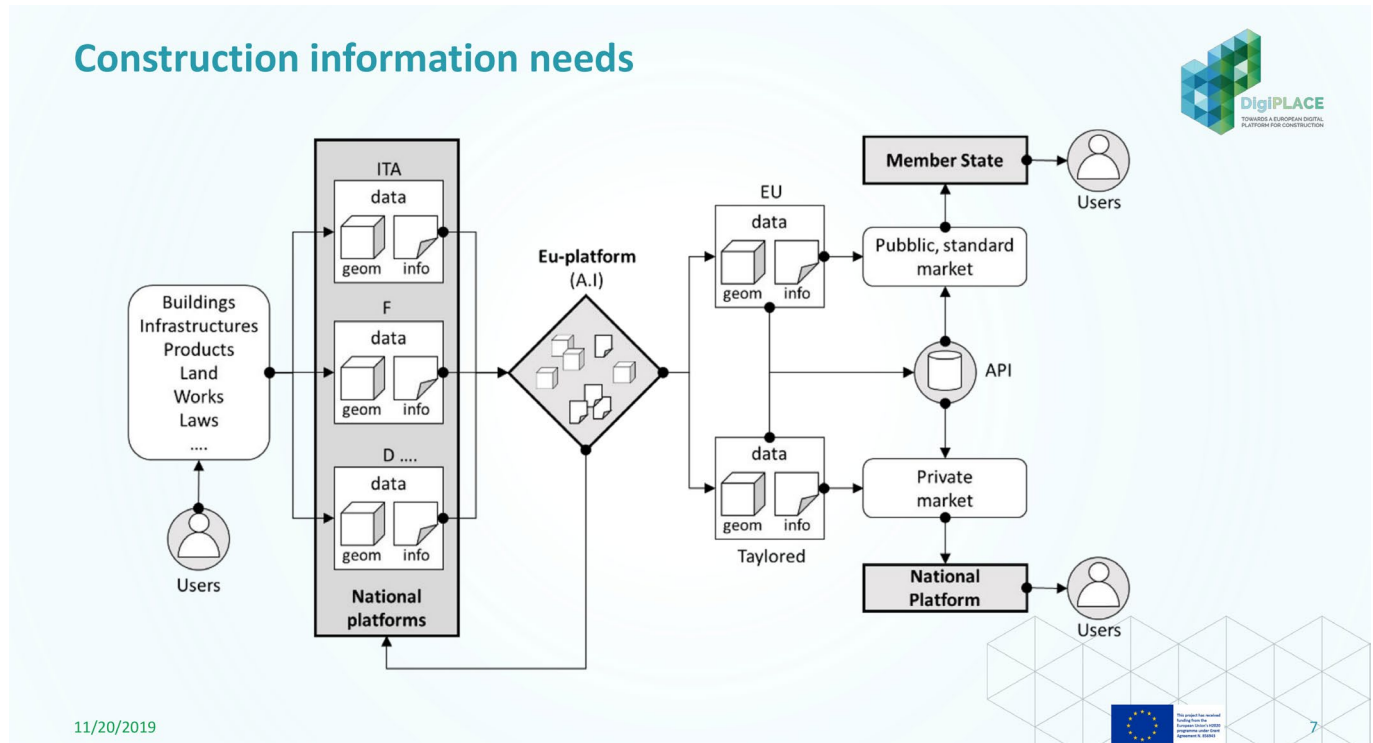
Construction information needs

DigiPLACE
TOWARDS A EUROPEAN DIGITAL PLATFORM FOR CONSTRUCTION

Buildings
Infrastructures
Products
Land
Works
Laws
....

Users

ITA
data
geom info

F
data
geom info

D ....
data
geom info

National platforms

Eu-platform
(A.I)

EU
data
geom info

data
geom info
Taylored

Member State

Users

Pubblic, standard market

API

Private market

National Platform

Users

11/20/2019

This project has received funding from the European Union's H2020 programme under Grant Agreement N. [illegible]

7